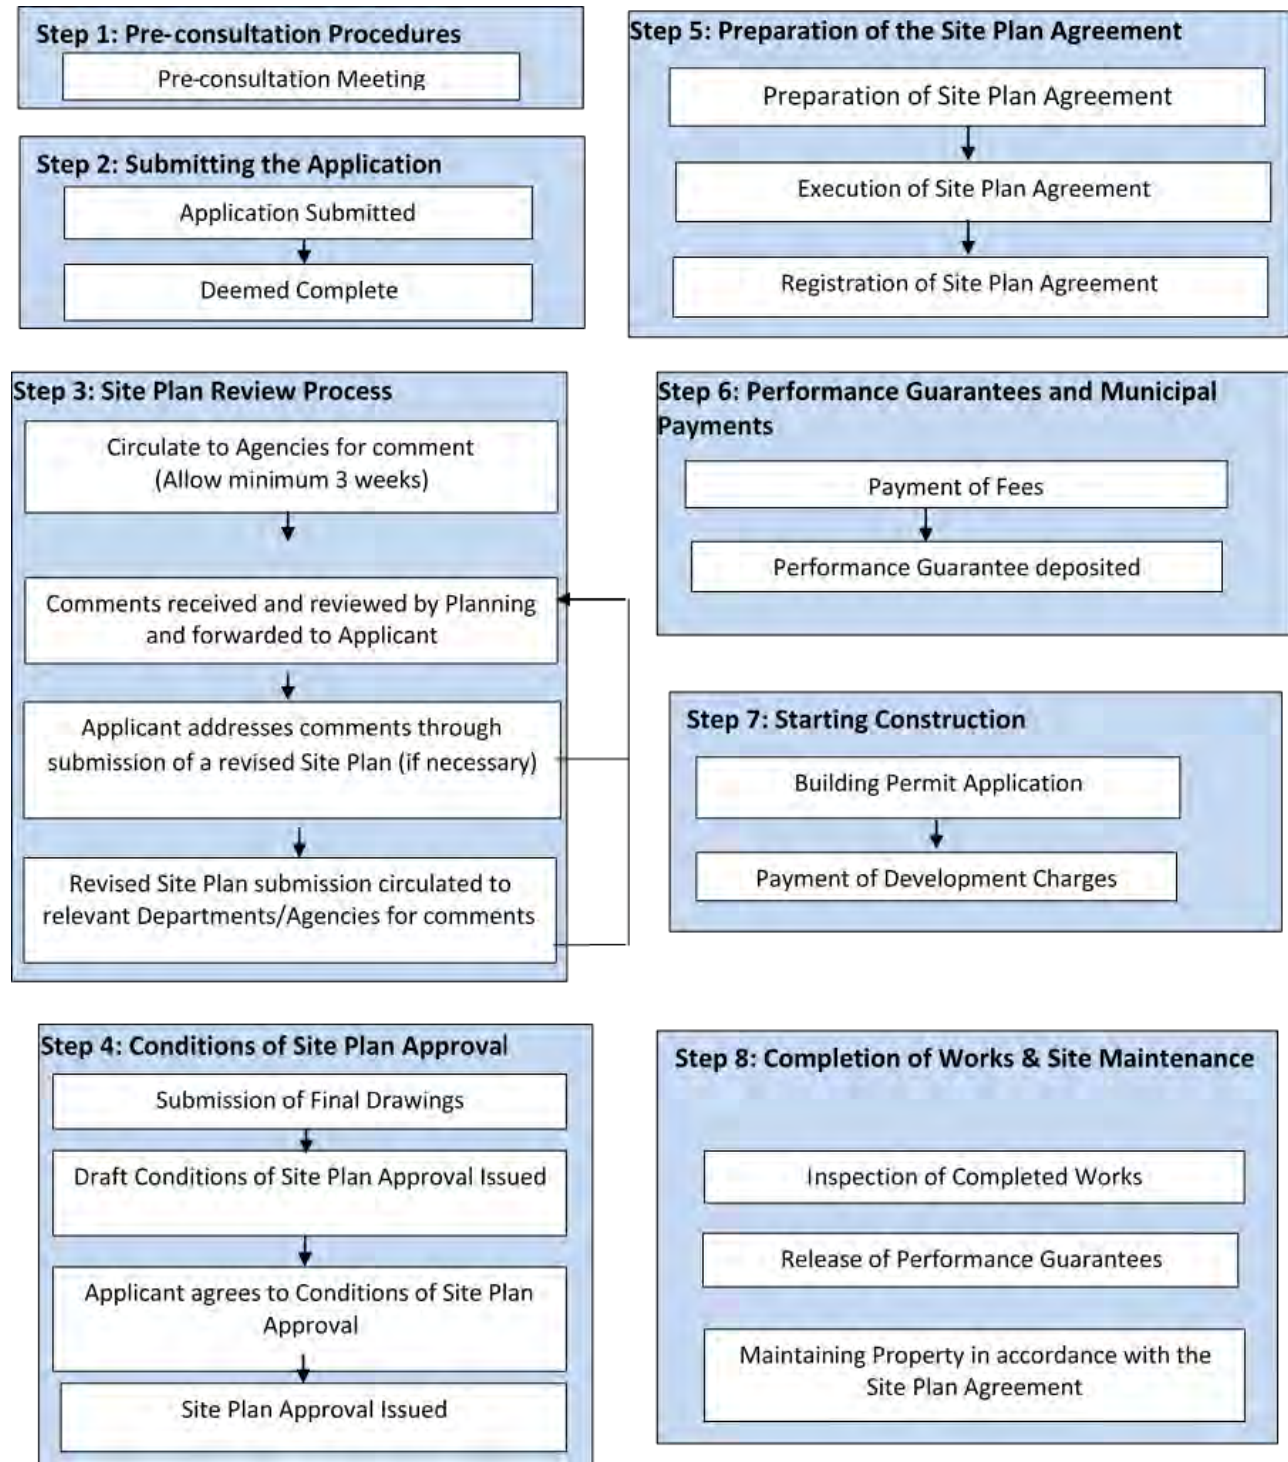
Step 1: Pre-consultation Procedures

Pre-consultation Meeting

Step 2: Submitting the Application

Application Submitted

Deemed Complete

Step 3: Site Plan Review Process

Circulate to Agencies for comment (Allow minimum 3 weeks)

Comments received and reviewed by Planning and forwarded to Applicant

Applicant addresses comments through submission of a revised Site Plan (if necessary)

Revised Site Plan submission circulated to relevant Departments/Agencies for comments

Step 4: Conditions of Site Plan Approval

Submission of Final Drawings

Draft Conditions of Site Plan Approval Issued

Applicant agrees to Conditions of Site Plan Approval

Site Plan Approval Issued

Step 5: Preparation of the Site Plan Agreement

Preparation of Site Plan Agreement

Execution of Site Plan Agreement

Registration of Site Plan Agreement

Step 6: Performance Guarantees and Municipal Payments

Payment of Fees

Performance Guarantee deposited

Step 7: Starting Construction

Building Permit Application

Payment of Development Charges

Step 8: Completion of Works & Site Maintenance

Inspection of Completed Works

Release of Performance Guarantees

Maintaining Property in accordance with the Site Plan Agreement